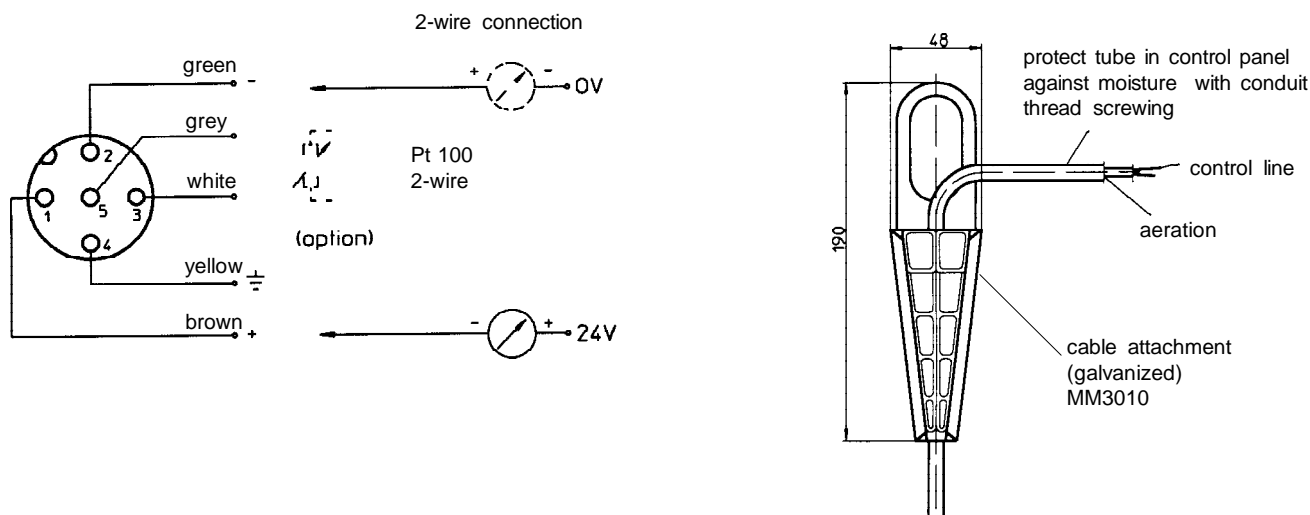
2-wire connection

green -

grey

white

yellow

brown +

2

1

5

3

4

+ - 0V

Pt 100
2-wire

(option)

- + 24V

48

190

protect tube in control panel against moisture with conduit thread screwing

control line

aeration

cable attachment (galvanized) MM3010